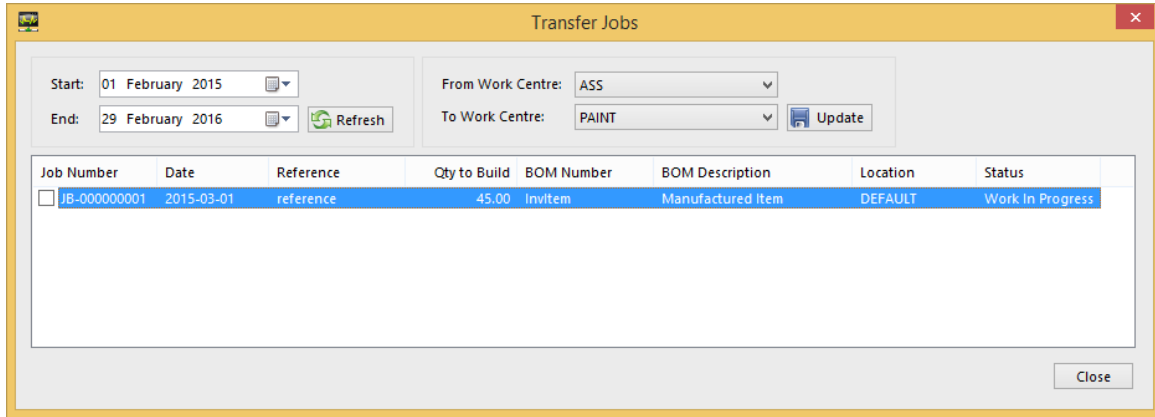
Transfer Jobs

Start: 01 February 2015

End: 29 February 2016

Refresh

From Work Centre: ASS

To Work Centre: PAINT

Update

| Job Number | Date | Reference | Qty to Build | BOM Number | BOM Description | Location | Status |
|---|---|---|---|---|---|---|---|
| JB-000000001 | 2015-03-01 | reference | 45.00 | InvItem | Manufactured Item | DEFAULT | Work In Progress |

Close